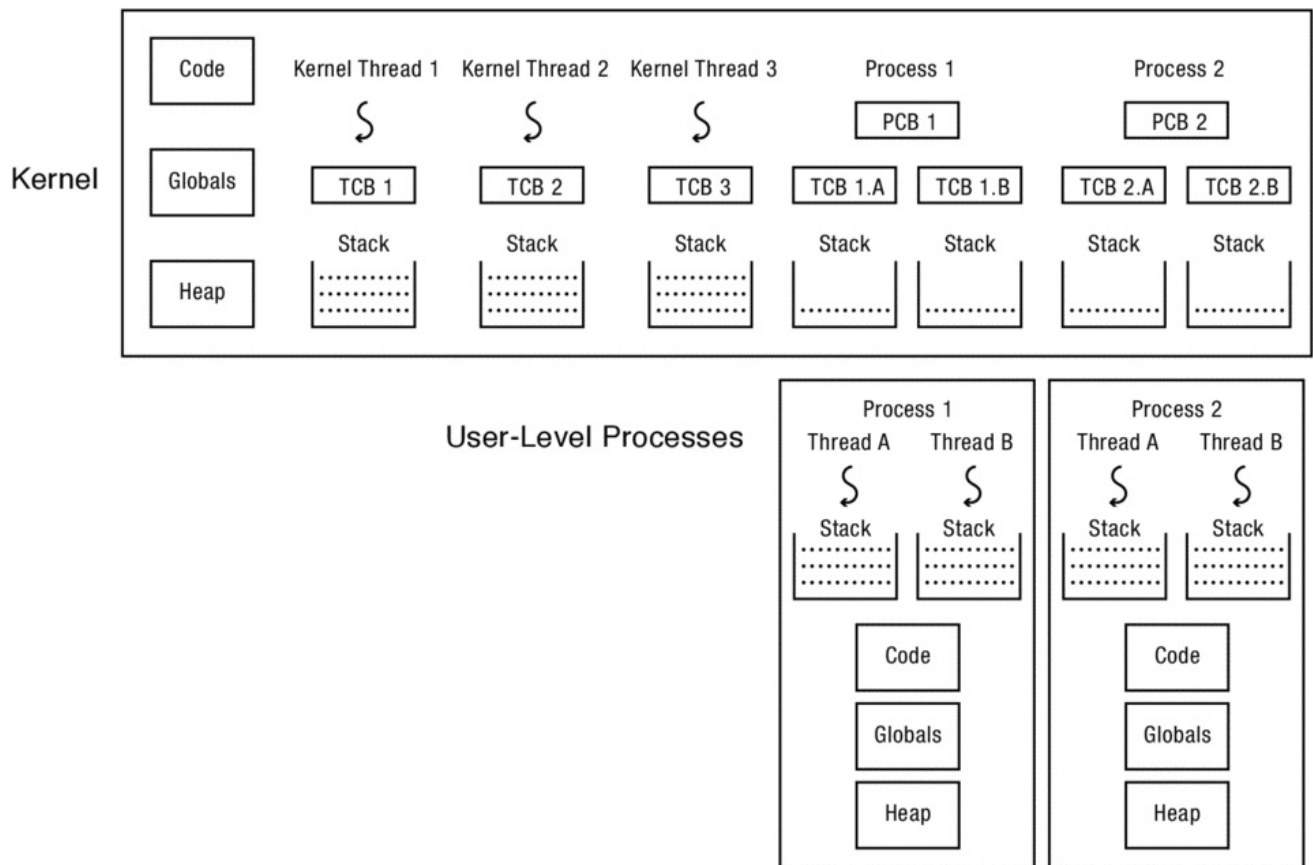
Kernel

Code

Globals

Heap

Kernel Thread 1

TCB 1

Stack

Kernel Thread 2

TCB 2

Stack

Kernel Thread 3

TCB 3

Stack

Process 1

PCB 1

TCB 1.A

Stack

TCB 1.B

Stack

Process 2

PCB 2

TCB 2.A

Stack

TCB 2.B

Stack

User-Level Processes

Process 1

Thread A

Stack

Thread B

Stack

Code

Globals

Heap

Process 2

Thread A

Stack

Thread B

Stack

Code

Globals

Heap